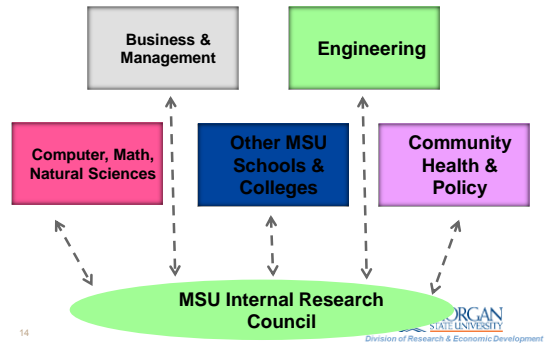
Business & Management

Engineering

Computer, Math, Natural Sciences

Other MSU Schools & Colleges

Community Health & Policy

MSU Internal Research Council

14

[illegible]ORGAN STATE UNIVERSITY
Division of Research & Economic Development